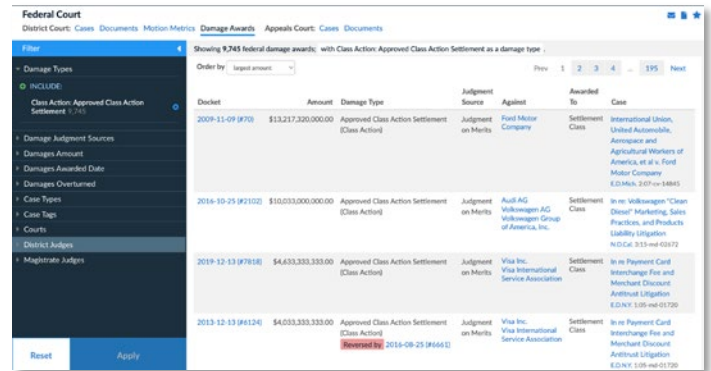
Federal Court

District Court: Cases Documents Motion Metrics Damage Awards Appeals Court: Cases Documents

Filter

Damage Types

INCLUDE:

Class Action: Approved Class Action Settlement 9,745

Damage Judgment Sources

Damages Amount

Damages Awarded Date

Damages Overturned

Case Types

Case Tags

Courts

District Judges

Magistrate Judges

Reset

Apply

Showing 9,745 federal damage awards; with Class Action: Approved Class Action Settlement as a damage type.

Order by largest amount

Prev 1 2 3 4 ... 195 Next

| Docket | Amount | Damage Type | Judgment Source | Against | Awarded To | Case |
|---|---|---|---|---|---|---|
| 2009-11-09 [#70] | $13,217,320,000.00 | Approved Class Action Settlement (Class Action) | Judgment on Merits | Ford Motor Company | Settlement Class | International Union, United Automobile, Aerospace and Agricultural Workers of America, et al v. Ford Motor Company E.D.Mich. 2:07-cv-14845 |
| 2016-10-25 [#2102] | $10,033,000,000.00 | Approved Class Action Settlement (Class Action) | Judgment on Merits | Audi AG Volkswagen AG Volkswagen Group of America, Inc. | Settlement Class | In re: Volkswagen "Clean Diesel" Marketing, Sales Practices, and Products Liability Litigation N.D.Cal. 3:15-md-02672 |
| 2019-12-13 [#7818] | $4,633,333,333.00 | Approved Class Action Settlement (Class Action) | Judgment on Merits | Visa Inc. Visa International Service Association | Settlement Class | In re Payment Card Interchange Fee and Merchant Discount Antitrust Litigation E.D.N.Y. 1:05-md-01720 |
| 2013-12-13 [#6124] | $4,033,333,333.00 | Approved Class Action Settlement (Class Action) Reversed by 2016-08-25 [#6661] | Judgment on Merits | Visa Inc. Visa International Service Association | Settlement Class | In re Payment Card Interchange Fee and Merchant Discount Antitrust Litigation E.D.N.Y. 1:05-md-01720 |